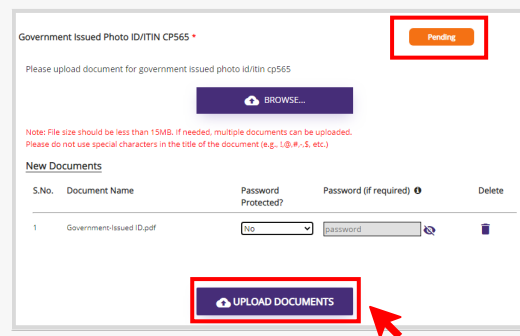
Government Issued Photo ID/ITIN CP565 *

Pending

Please upload document for government issued photo id/itin cp565

BROWSE...

Note: File size should be less than 15MB. If needed, multiple documents can be uploaded.
Please do not use special characters in the title of the document (e.g., !,@,#,-,$, etc.)

New Documents

| S.No. | Document Name | Password Protected? | Password (if required) | Delete |
|---|---|---|---|---|
| 1 | Government-Issued ID.pdf | No | password | |

UPLOAD DOCUMENTS